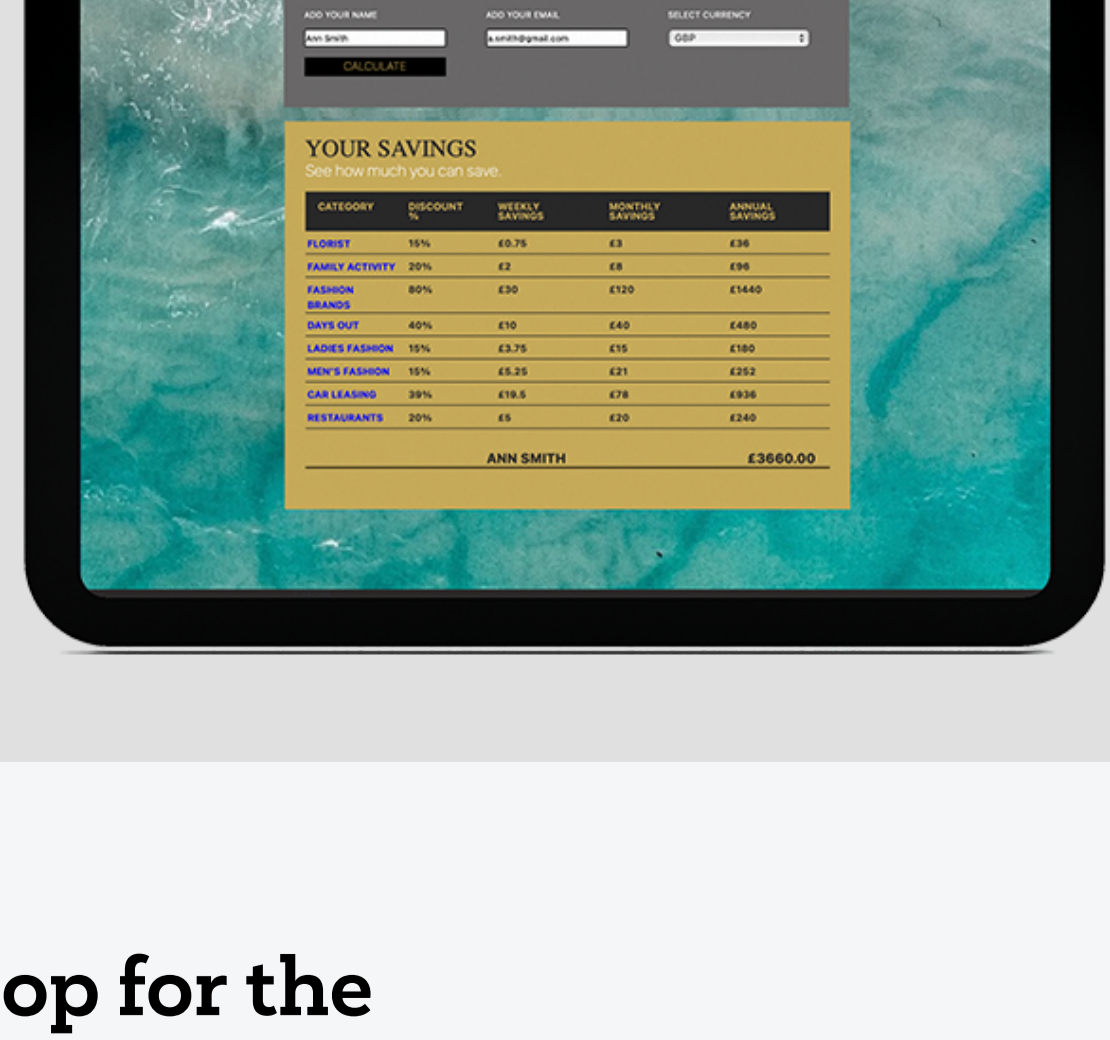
ADD YOUR NAME
Ann Smith

ADD YOUR EMAIL
a.smith@gmail.com

SELECT CURRENCY
GBP

CALCULATE

YOUR SAVINGS
See how much you can save.

| CATEGORY | DISCOUNT % | WEEKLY SAVINGS | MONTHLY SAVINGS | ANNUAL SAVINGS |
|---|---|---|---|---|
| FLORIST | 15% | £0.75 | £3 | £36 |
| FAMILY ACTIVITY | 20% | £2 | £8 | £96 |
| FASHION BRANDS | 80% | £30 | £120 | £1440 |
| DAYS OUT | 40% | £10 | £40 | £480 |
| LADIES FASHION | 15% | £3.75 | £15 | £180 |
| MEN'S FASHION | 15% | £5.25 | £21 | £252 |
| CAR LEASING | 39% | £19.5 | £78 | £936 |
| RESTAURANTS | 20% | £5 | £20 | £240 |

ANN SMITH £3660.00

op for the